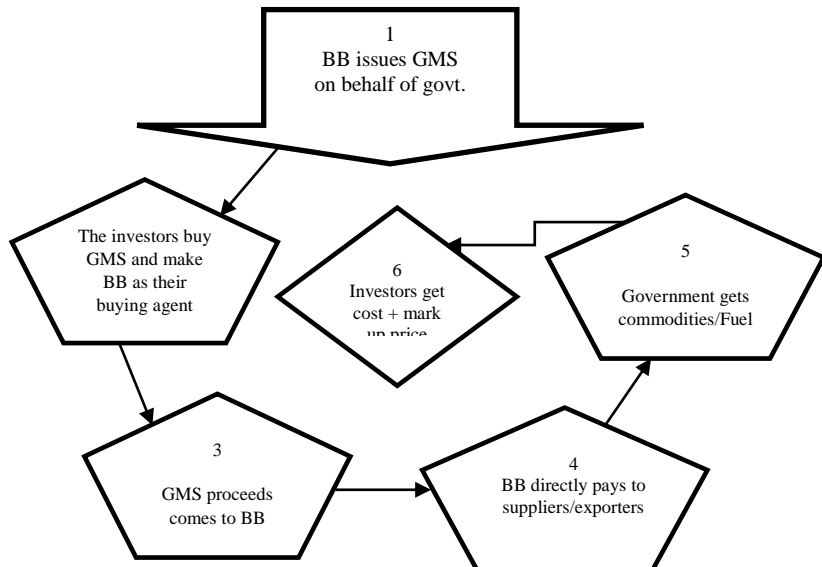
1
BB issues GMS
on behalf of govt.

The investors buy GMS and make BB as their buying agent

6
Investors get cost + mark up price

5
Government gets commodities/Fuel

3
GMS proceeds comes to BB

4
BB directly pays to suppliers/exporters